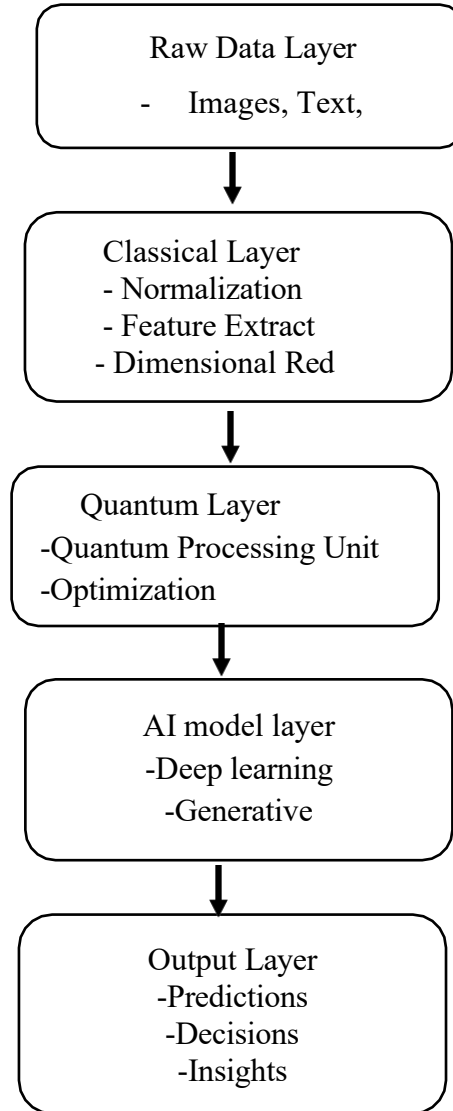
Raw Data Layer
- Images, Text,

Classical Layer
- Normalization
- Feature Extract
- Dimensional Red

Quantum Layer
-Quantum Processing Unit
-Optimization

AI model layer
-Deep learning
-Generative

Output Layer
-Predictions
-Decisions
-Insights